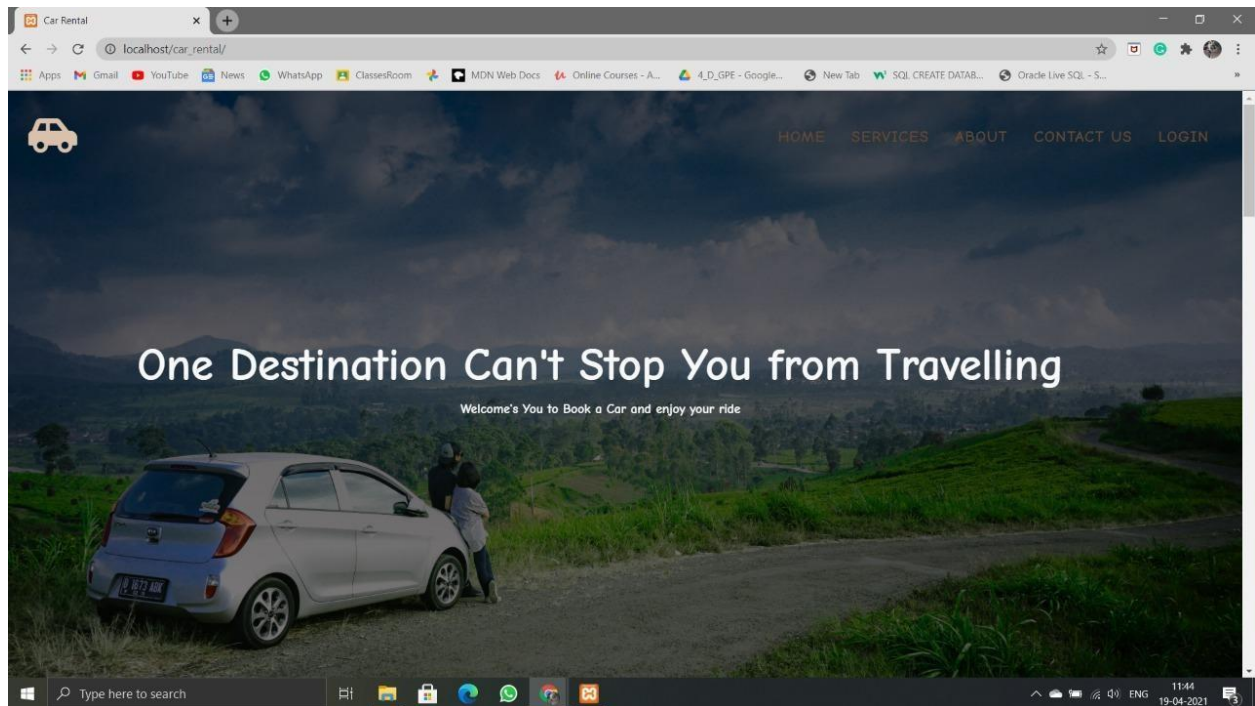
Car Rental

localhost/car_rental/

Apps Gmail YouTube News WhatsApp ClassesRoom MDN Web Docs Online Courses - A... 4_D_GPE - Google... New Tab SQL CREATE DATAB... Oracle Live SQL - S...

HOME SERVICES ABOUT CONTACT US LOGIN

One Destination Can't Stop You from Travelling

Welcome's You to Book a Car and enjoy your ride

B 1673 ADK

Type here to search

ENG 11:44 19-04-2021